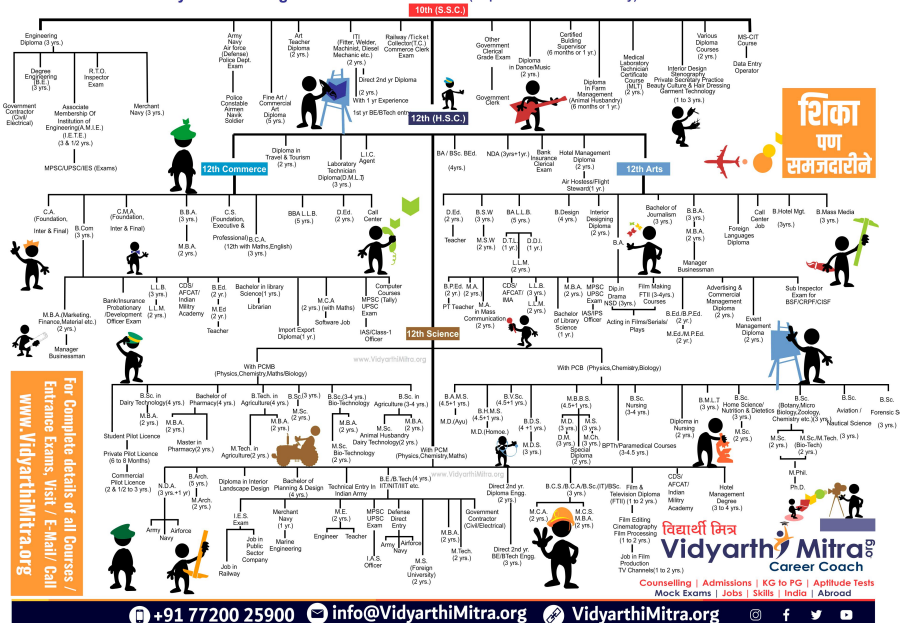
10th (S.S.C.)

Engineering Diploma (3 yrs.)

Degree Engineering (B.E.) (3 yrs.)

Government Contractor (Civil / Electrical)

R.T.O. Inspector Exam

Associate Membership Of Institution of Engineering(A.M.I.E.) (I.E.T.E.) (3 & 1/2 yrs.)

Merchant Navy (3 yrs.)

MPSC/UPSC/IES (Exams)

Army Navy Air force (Defense) Police Dept. Exam

Police Constable Airmen Navik Soldier

Art Teacher Diploma (2 yrs.)

Fine Art / Commercial Art Diploma (5 yrs.)

ITI (Fitter, Welder, Machinist, Diesel Mechanic etc.) (2 yrs.)

Direct 2nd yr Diploma

With 1 yr Experience

1st yr BE/BTech entry

Railway /Ticket Collector/T.C / Commerce Clerk Exam

Other Government Clerical Grade Exam

Government Clerk

Diploma in Dance/Music (2 yrs.)

Certified Building Supervisor (6 months or 1 yr.)

Diploma In Farm Management (Animal Husbandry) (6 months or 1 yr.)

Medical Laboratory Technician Certificate Course (MLT) (2 yrs.)

Various Diploma Courses (2 yrs.)

Interior Design Stenography Private Secretary Practice Beauty Culture & Hair Dressing Garment Technology (1 to 3 yrs.)

MS-CIT Course

Data Entry Operator

शिका पण समजदारीने

12th (H.S.C.)

12th Commerce

Diploma in Travel & Tourism (2 yrs.)

Laboratory Technician Diploma(D.M.L.T.) (3 yrs.)

L.I.C. Agent

BA / BSc. BEd. (4yrs.)

NDA (3yrs+1yr.)

Bank Insurance Clerical Exam

Hotel Management Diploma (2 yrs.)

Air Hostess/Flight Steward(1 yr.)

12th Arts

C.A. (Foundation, Inter & Final)

B.Com (3 yrs.)

C.M.A. (Foundation, Inter & Final)

B.B.A. (3 yrs.)

M.B.A. (2 yrs.)

C.S. (Foundation, Executive & Professional)

B.C.A. (12th with Maths,English) (3 yrs.)

BBA L.L.B. (5 yrs.)

D.Ed. (2 yrs.)

Call Center

Computer Courses

MPSC (Tally) UPSC Exam

IAS/Class-1 Officer

D.Ed. (2 yrs.)

Teacher

B.S.W. (3 yrs.)

M.S.W. (2 yrs.)

BA L.L.B. (5 yrs.)

D.T.L. (1 yr.)

D.L.L. (1 yr.)

L.L.M. (2 yrs.)

B.Design (4 yrs.)

Interior Designing Diploma (2 yrs.)

B.A.

Bachelor of Journalism (3 yrs.)

B.B.A. (3 yrs.)

M.B.A. (2 yrs.)

Foreign Languages Diploma

Call Center Job

B.Hotel Mgt. (3yrs.)

B.Mass Media (3 yrs.)

Manager Businessman

M.B.A.(Marketing, Finance,Material etc.) (2 yrs.)

Manager Businessman

Bank/Insurance Probationary /Development Officer Exam

L.L.B. (3 yrs.)

L.L.M. (2 yrs.)

CDS/ AFCAT/ Indian Military Academy

B.Ed. (2 yrs.)

M.Ed (2 yrs.)

Teacher

Bachelor in library Science(1 yrs.)

Librarian

M.C.A (2 yrs.) (with Maths)

Software Job

Import Export Diploma(1 yr.)

12th Science

B.P.Ed. (1 yr.)

PT Teacher

M.A. (2 yrs.)

M.A. in Mass Communication (2 yrs.)

CDS/ AFCATI IMA

L.L.B. (3 yrs.)

L.L.M. (2 yrs.)

M.B.A. (2 yrs.)

MPSC UPSC Exam

IAS/IPS Officer

Bachelor of Library Science (1 yr.)

Dip.In Drama NSD (3yrs.)

Film Making FTII (3-4yrs.) Courses

Acting in Films/Serials/ Plays

Advertising & Commercial Management Diploma (2 yrs.)

B.Ed./B.P.Ed. (1 yr.)

M.Ed./M.P.Ed. (2 yr.)

Event Management Diploma (2 yrs.)

Sub Inspector Exam for BSF/CRPF/CISF

www.VidyarthiMitra.org

With PCMB (Physics,Chemistry,Maths/Biology)

With PCB (Physics,Chemistry,Biology)

For Complete details of all Courses / Entrance Exams, Visit / E-Mail/ Call www.VidyarthiMitra.org

B.Sc. in Dairy Technology(4 yrs.)

M.B.A. (2 yrs.)

Student Pilot Licence

Private Pilot Licence (6 to 8 Months)

Commercial Pilot Licence (2 & 1/2 to 3 yrs.)

Bachelor of Pharmacy(4 yrs.)

Master in Pharmacy(2 yrs.)

B.Tech in Agriculture(4 yrs.)

M.Tech. in Agriculture(2 yrs.)

M.B.A. (2 yrs.)

M.Sc. (2 yrs.)

B.Sc.(3 yrs.)

B.Sc.(3-4 yrs.) Bio-Technology

M.B.A. (2 yrs.)

M.Sc. Bio- Technology (2 yrs.)

B.Sc. in Agriculture (3-4 yrs.)

Animal Husbandry Dairy Technology(2 yrs.)

With PCM (Physics,Chemistry,Maths)

B.A.M.S. (4.5+1 yrs.)

M.D.(Ayu)

B.H.M.S. (4.5+1 yrs.)

M.D.(Homoe.)

B.V.Sc. (4.5+1 yrs.)

B.D.S. (4 +1 yrs.)

M.D.S. (3 yrs.)

M.B.B.S. (4.5+1 yrs.)

D.M. (3 yrs.)

M.D. (3 yrs.)

M.S. (3 yrs.)

M.Ch. (3 yrs.)

Special Diploma (2 yrs.)

BPTh/Paramedical Courses (3-4.5 yrs.)

B.Sc. Nursing (3-4 yrs.)

Diploma in Nursing (2 yrs.)

B.M.L.T. (3 yrs.)

B.Sc. Home Science/ Nutrition & Dietetics (3 yrs.)

M.Sc. (2 yrs.)

B.Sc. (Botany,Micro Biology,Zoology, Chemistry etc.) (3 yrs.)

M.Sc. (2 yrs.)

M.Sc./M.Tech. (2 yrs.) (Bio-Tech)

M.Phil.

Ph.D.

B.Sc. Aviation / Nautical Science (3 yrs.)

B.Sc. Forensic S (3 yrs.)

N.D.A. (3 yrs.+1 yr)

Army Airforce Navy

B.Arch. (5 yrs.)

M.Arch. (2 yrs.)

Diploma in Interior Landscape Design

I.E.S. Exam

Job in Public Sector Company

Job in Railway

Merchant Navy (1 yr.)

Marine Engineering

Bachelor of Planning & Design (4 yrs.)

Technical Entry In Indian Army

B.E./B.Tech (4 yrs.) IIT/NIT/IIIT etc.

M.E. (2 yrs.)

Engineer Teacher

MPSC UPSC Exam

I.A.S. Officer

Defense Direct Entry

Army Airforce Navy

M.B.A. (2 yrs.)

M.S. (Foreign University) (2 yrs.)

M.Tech. (2 yrs.)

Government Contractor (Civil/Electrical)

Direct 2nd yr. Diploma Engg. (2 yrs.)

Direct 2nd yr. BE/BTech Engg. (3 yrs.)

B.C.S./B.C.A./B.Sc.(IT)/BSc. (3 yrs.)

M.C.A. (2 yrs.)

M.C.S. M.B.A. (2 yrs.)

Film & Television Diploma (FTII) (1 to 2 yrs.)

Film Editing Cinematography Film Processing (1 to 2 yrs.)

Job in Film Production TV Channels(1 to 2 yrs.)

CDS/ AFCAT/ Indian Military Academy

Hotel Management Degree (3 yrs.)

विद्यार्थी मित्र

Vidyarthi Mitra .org

Career Coach

Counselling | Admissions | KG to PG | Aptitude Tests

Mock Exams | Jobs | Skills | India | Abroad

+91 77200 25900 info@VidyarthiMitra.org VidyarthiMitra.org